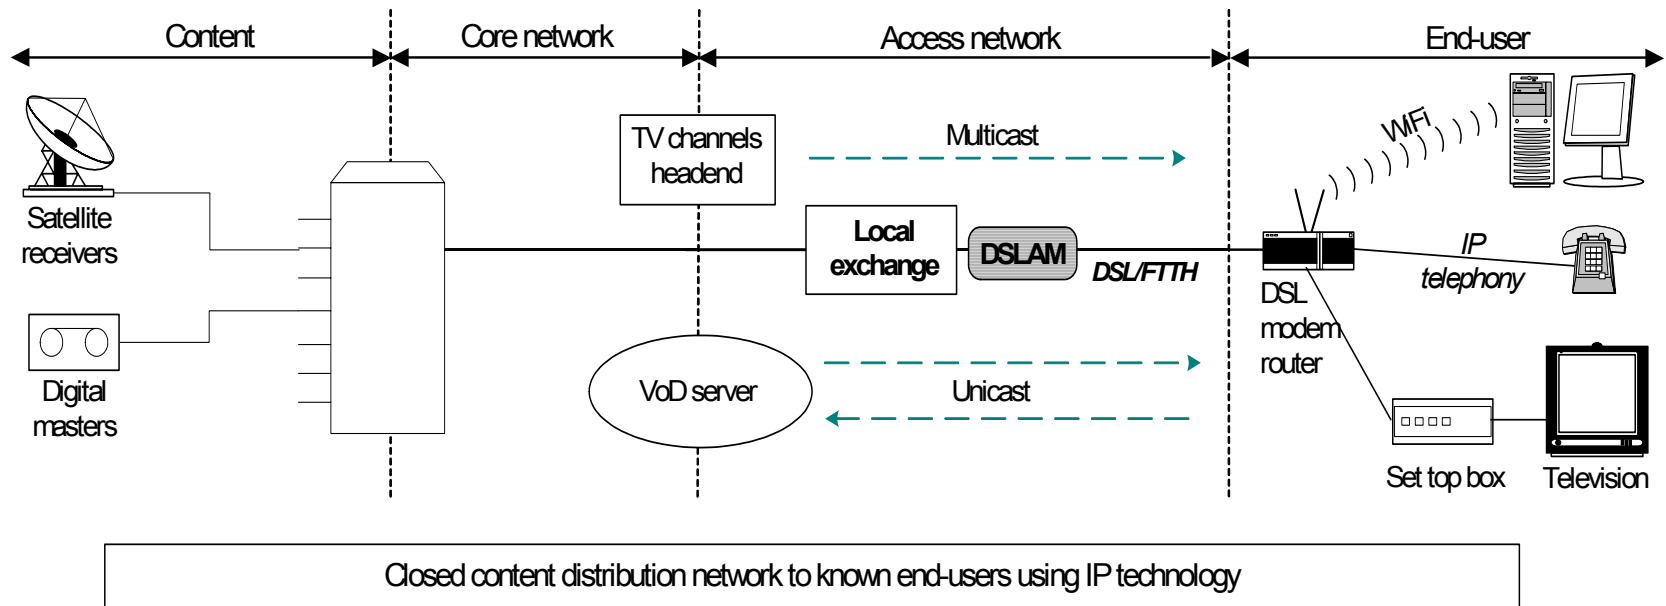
Content
Core network
Access network
End-user

Satellite receivers

Digital masters

TV channels headend

Multicast

WiFi

Local exchange

DSLAM

DSL/FTTH

DSL modem router

IP telephony

VoD server

Unicast

Set top box

Television

Closed content distribution network to known end-users using IP technology